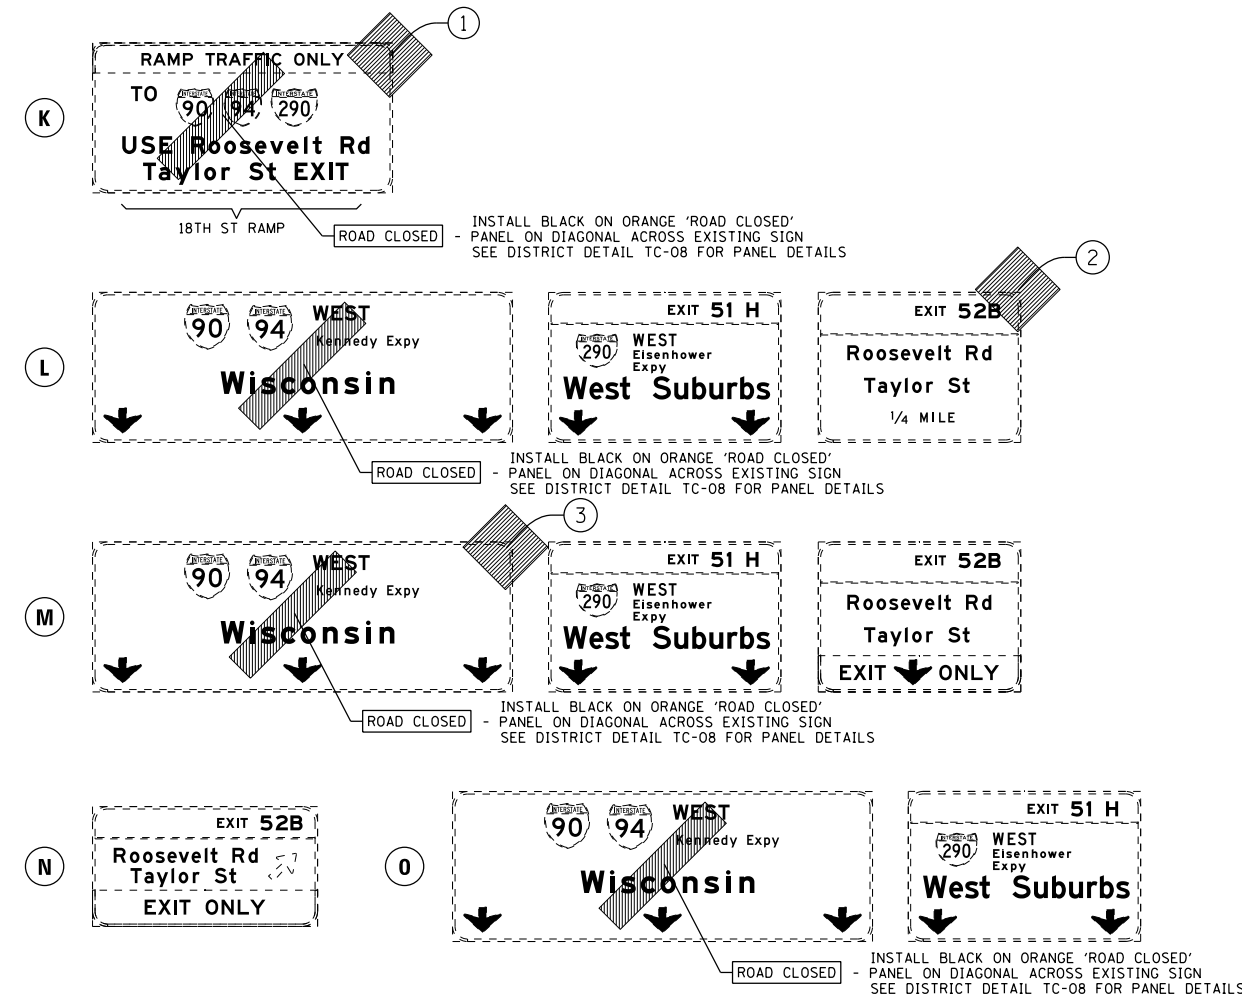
1

K

RAMP TRAFFIC ONLY

TO INTERSTATE 90 INTERSTATE 94 INTERSTATE 290

USE Roosevelt Rd
Taylor St EXIT

18TH ST RAMP

ROAD CLOSED - INSTALL BLACK ON ORANGE 'ROAD CLOSED' PANEL ON DIAGONAL ACROSS EXISTING SIGN SEE DISTRICT DETAIL TC-08 FOR PANEL DETAILS

2

L

INTERSTATE 90 INTERSTATE 94 WEST
Kennedy Expy
Wisconsin

EXIT 51 H
INTERSTATE 290 WEST Eisenhower Expy
West Suburbs

EXIT 52B
Roosevelt Rd
Taylor St
$\frac{1}{4}$ MILE

ROAD CLOSED - INSTALL BLACK ON ORANGE 'ROAD CLOSED' PANEL ON DIAGONAL ACROSS EXISTING SIGN SEE DISTRICT DETAIL TC-08 FOR PANEL DETAILS

3

M

INTERSTATE 90 INTERSTATE 94 WEST
Kennedy Expy
Wisconsin

EXIT 51 H
INTERSTATE 290 WEST Eisenhower Expy
West Suburbs

EXIT 52B
Roosevelt Rd
Taylor St
EXIT ONLY

ROAD CLOSED - INSTALL BLACK ON ORANGE 'ROAD CLOSED' PANEL ON DIAGONAL ACROSS EXISTING SIGN SEE DISTRICT DETAIL TC-08 FOR PANEL DETAILS

N

EXIT 52B
Roosevelt Rd
Taylor St
EXIT ONLY

O

INTERSTATE 90 INTERSTATE 94 WEST
Kennedy Expy
Wisconsin

EXIT 51 H
INTERSTATE 290 WEST Eisenhower Expy
West Suburbs

ROAD CLOSED - INSTALL BLACK ON ORANGE 'ROAD CLOSED' PANEL ON DIAGONAL ACROSS EXISTING SIGN SEE DISTRICT DETAIL TC-08 FOR PANEL DETAILS